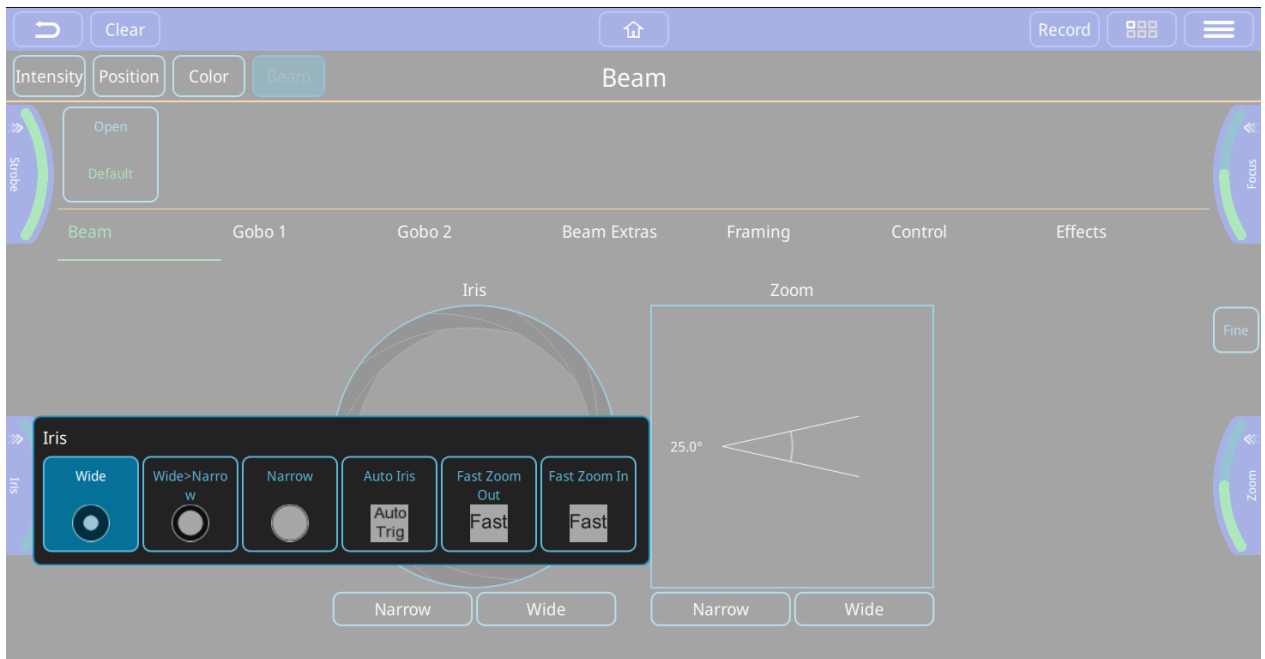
Clear

Record

Intensity Position Color Beam

Beam

Strobe

Open

Default

Focus

Beam Gobo 1 Gobo 2 Beam Extras Framing Control Effects

Iris

Zoom

Fine

25.0°

Iris

Iris

Wide

Wide>Narrow

Narrow

Auto Iris
Auto Trig

Fast Zoom Out
Fast

Fast Zoom In
Fast

Zoom

Narrow Wide

Narrow Wide